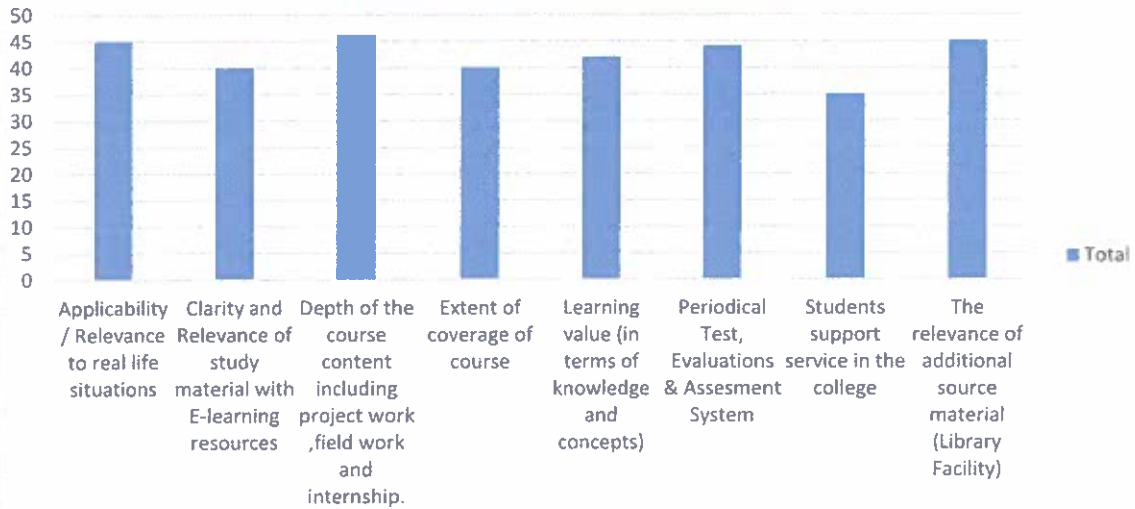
50
45
40
35
30
25
20
15
10
5
0

Applicability / Relevance to real life situations

Clarity and Relevance of study material with E-learning resources

Depth of the course content including project work ,field work and internship.

Extent of coverage of course

Learning value (in terms of knowledge and concepts)

Periodical Test, Evaluations & Assesment System

Students support service in the college

The relevance of additional source material (Library Facility)

Total